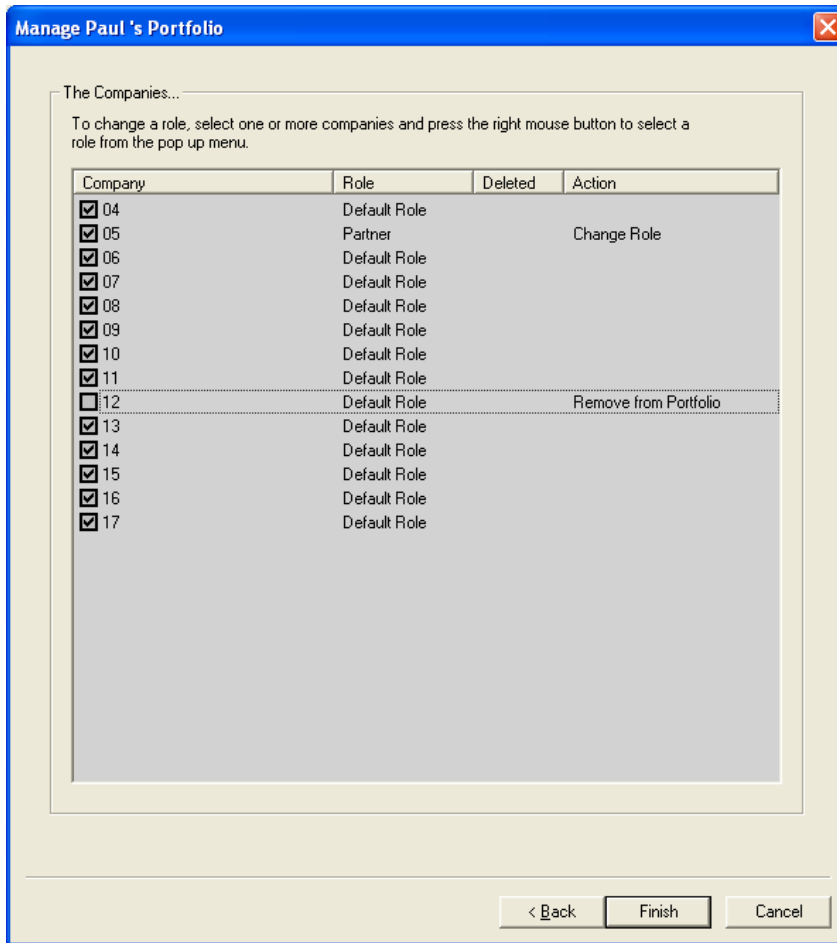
Manage Paul 's Portfolio

The Companies...

To change a role, select one or more companies and press the right mouse button to select a role from the pop up menu.

| Company | Role | Deleted | Action |
|---|---|---|---|
| ☑ 04 | Default Role | | |
| ☑ 05 | Partner | | Change Role |
| ☑ 06 | Default Role | | |
| ☑ 07 | Default Role | | |
| ☑ 08 | Default Role | | |
| ☑ 09 | Default Role | | |
| ☑ 10 | Default Role | | |
| ☑ 11 | Default Role | | |
| ☐ 12 | Default Role | | Remove from Portfolio |
| ☑ 13 | Default Role | | |
| ☑ 14 | Default Role | | |
| ☑ 15 | Default Role | | |
| ☑ 16 | Default Role | | |
| ☑ 17 | Default Role | | |

< Back   Finish   Cancel